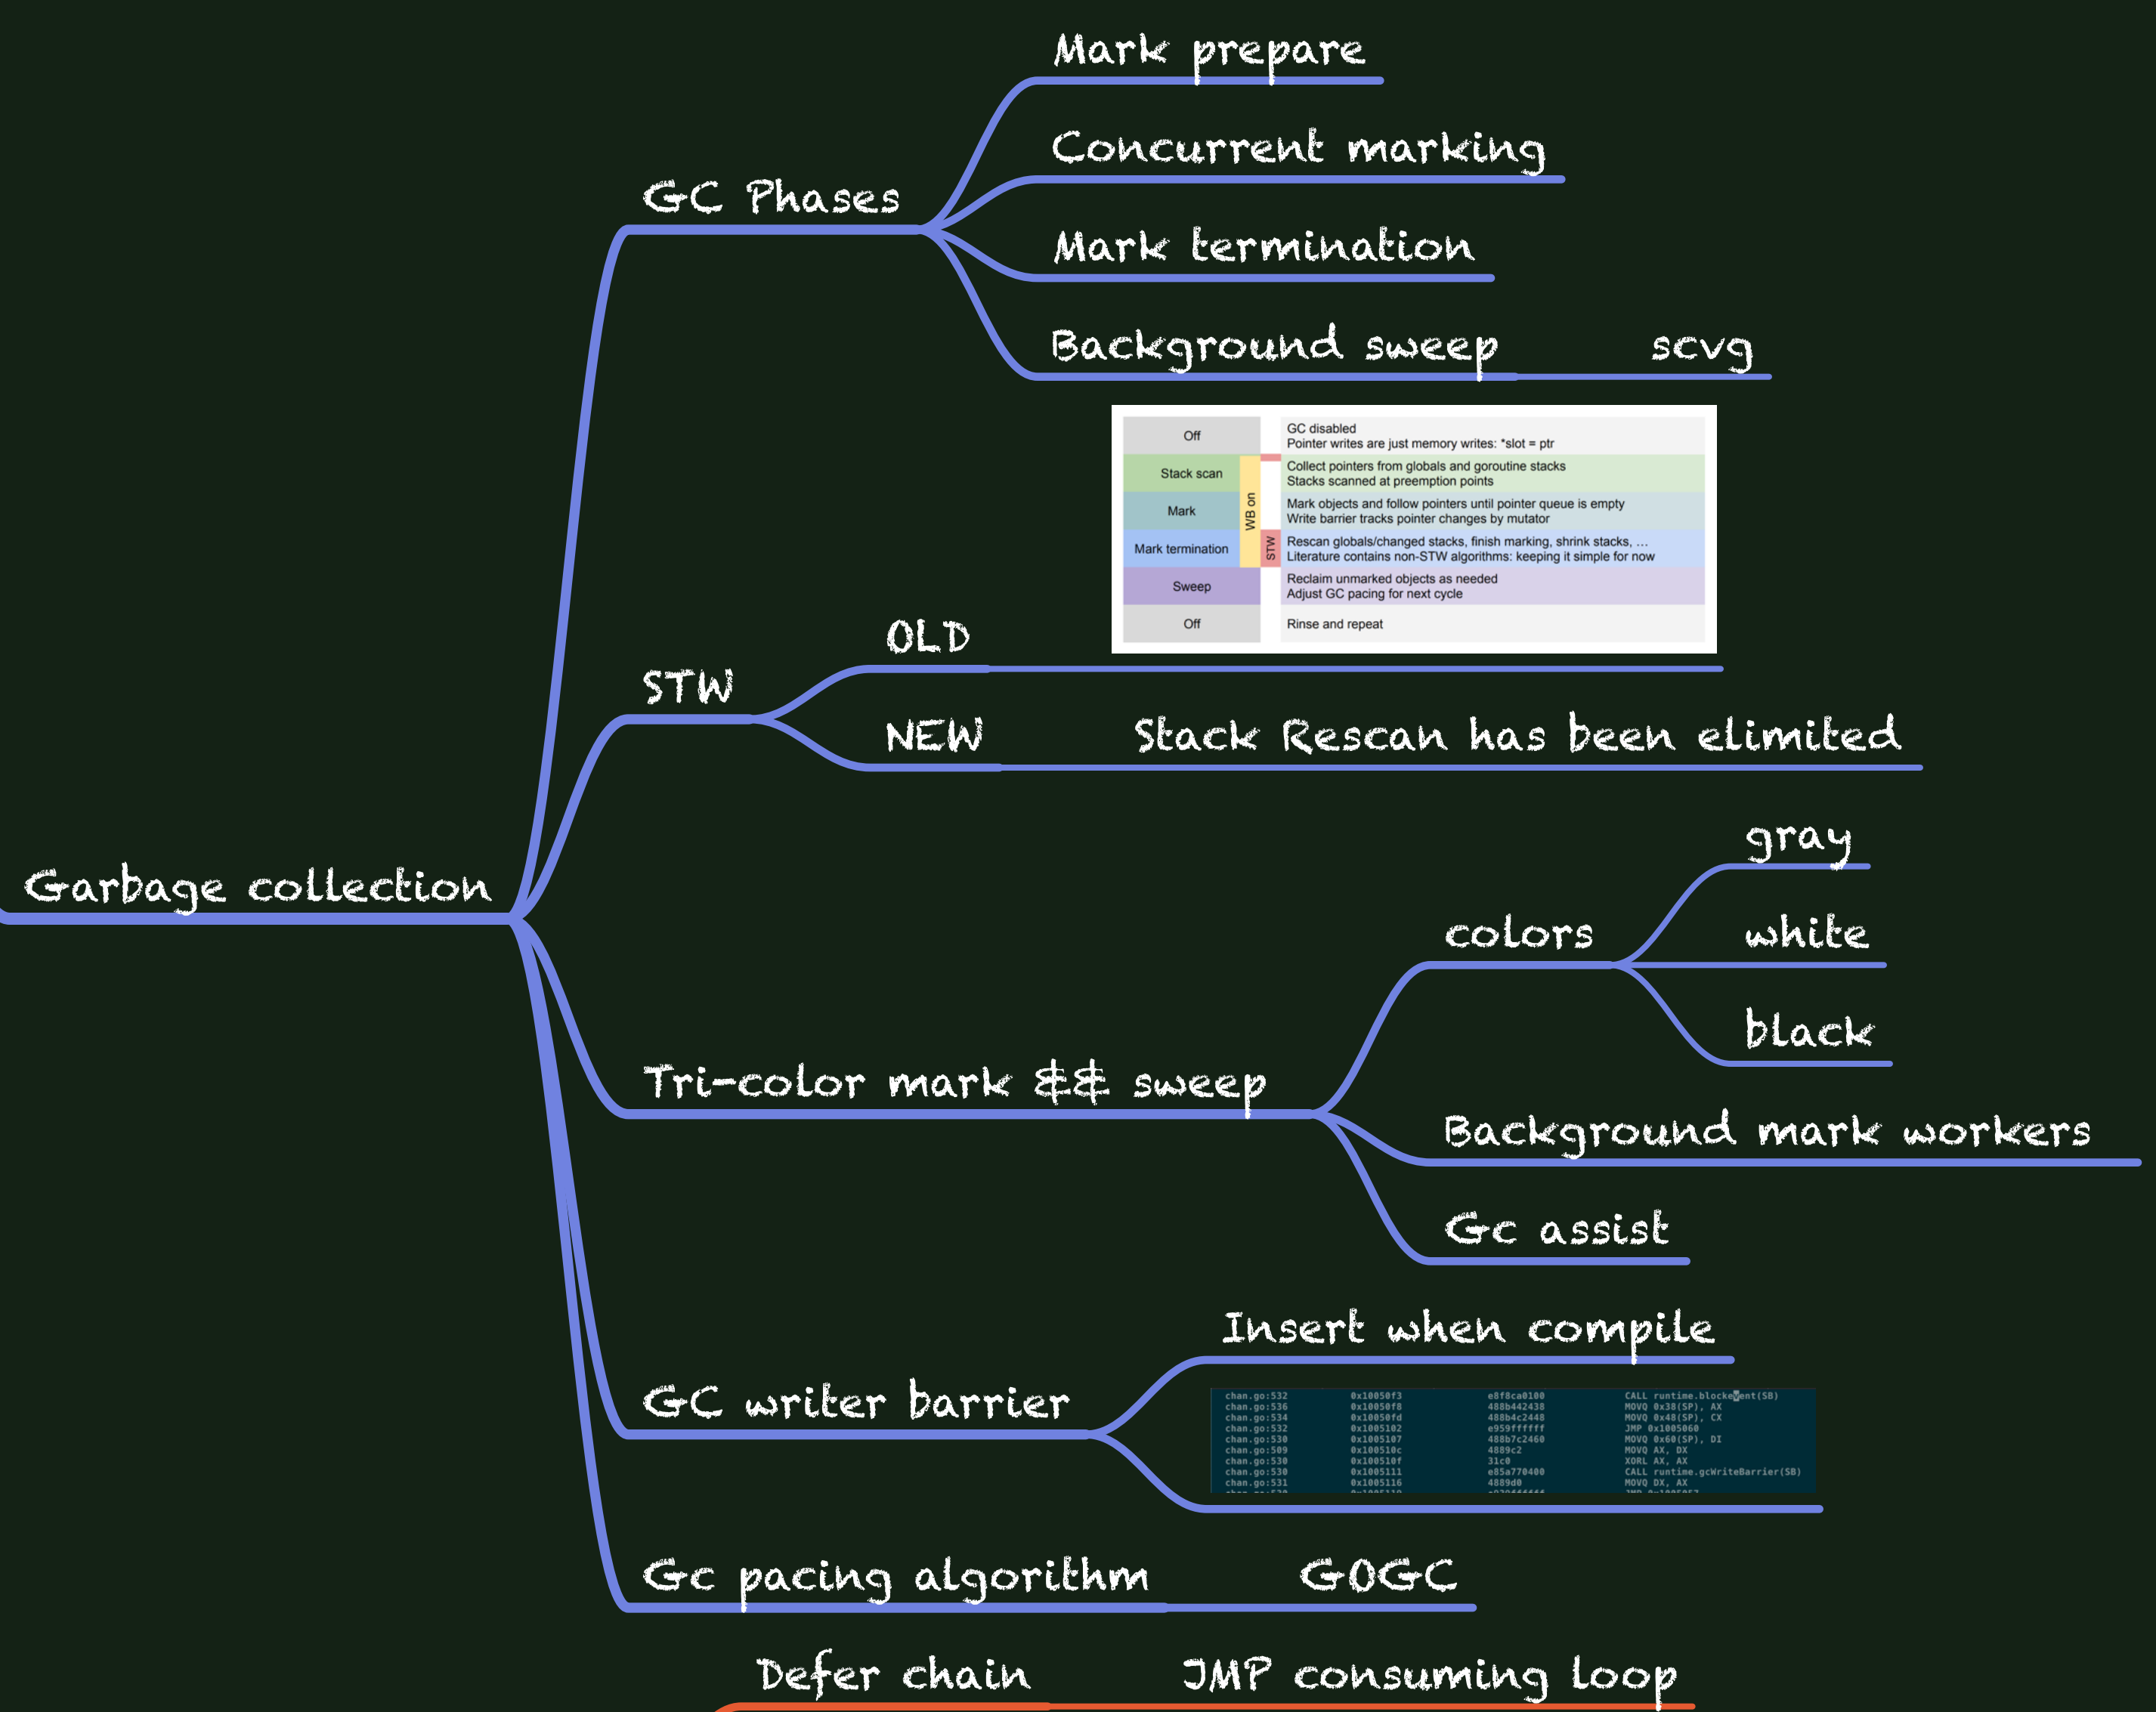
Garbage collection

GC Phases

Mark prepare

Concurrent marking

Mark termination

Background sweep

scvg

| Off | | GC disabled Pointer writes are just memory writes: *slot = ptr |
|---|---|---|
| Stack scan | WB on | Collect pointers from globals and goroutine stacks Stacks scanned at preemption points |
| Mark | | Mark objects and follow pointers until pointer queue is empty Write barrier tracks pointer changes by mutator |
| Mark termination | STW | Rescan globals/changed stacks, finish marking, shrink stacks, ... Literature contains non-STW algorithms: keeping it simple for now |
| Sweep | | Reclaim unmarked objects as needed Adjust GC pacing for next cycle |
| Off | | Rinse and repeat |

STW

OLD

NEW

Stack Rescan has been elimited

Tri-color mark && sweep

colors

gray

white

black

Background mark workers

Gc assist

GC writer barrier

Insert when compile

chan.go:532 0x10050f3 e8f8ca0100 CALL runtime.blockevent(SB)
chan.go:536 0x10050f8 488b442438 MOVQ 0x38(SP), AX
chan.go:534 0x10050fd 488b4c2448 MOVQ 0x48(SP), CX
chan.go:532 0x1005102 e959ffffff JMP 0x1005060
chan.go:530 0x1005107 488b7c2460 MOVQ 0x60(SP), DI
chan.go:509 0x100510c 4889c2 MOVQ AX, DX
chan.go:530 0x100510f 31c0 XORL AX, AX
chan.go:530 0x1005111 e85a770400 CALL runtime.gcWriteBarrier(SB)
chan.go:531 0x1005116 4889d0 MOVQ DX, AX
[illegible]

Gc pacing algorithm

GOGC

Defer chain

JMP consuming loop